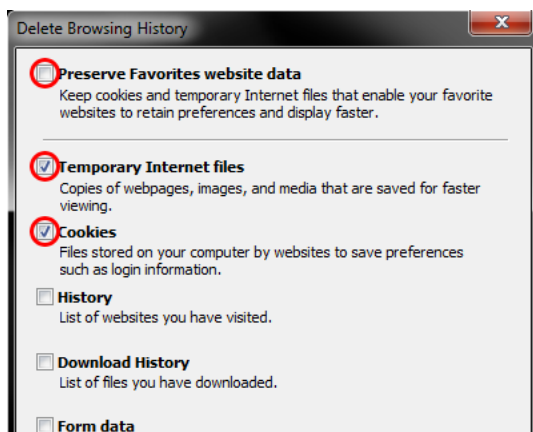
Delete Browsing History

Preserve Favorites website data
Keep cookies and temporary Internet files that enable your favorite websites to retain preferences and display faster.

Temporary Internet files
Copies of webpages, images, and media that are saved for faster viewing.

Cookies
Files stored on your computer by websites to save preferences such as login information.

History
List of websites you have visited.

Download History
List of files you have downloaded.

Form data